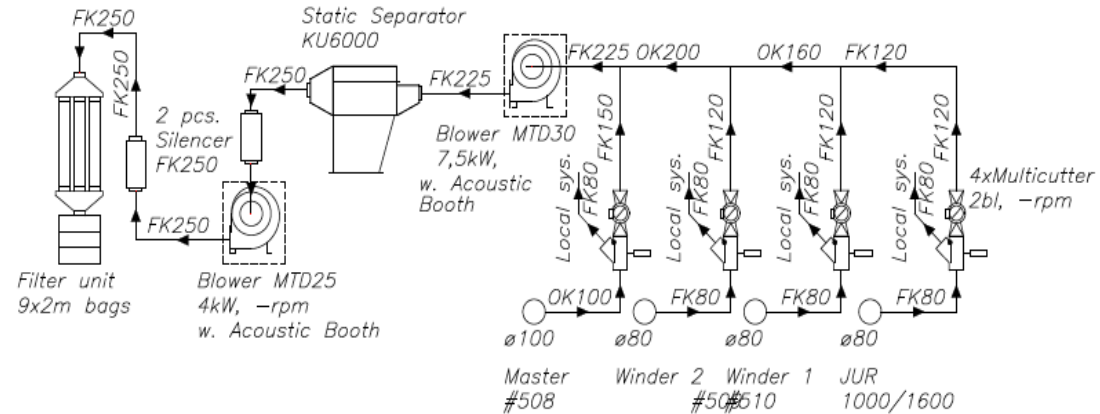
FK250

FK250

Static Separator
KU6000

FK250

FK225

FK225 OK200

OK160

FK120

2 pcs.
Silencer
FK250

Blower MTD30
7,5kW,
w. Acoustic
Booth

FK150

FK120

FK120

FK120

Local sys.
FK80

Local sys.
FK80

Local sys.
FK80

Local sys.
FK80

4xMulticutter
2bl, -rpm

FK250

Filter unit
9x2m bags

Blower MTD25
4kW, -rpm
w. Acoustic Booth

OK100

FK80

FK80

FK80

ø100

ø80

ø80

ø80

Master
#508

Winder 2
#50#510

Winder 1

JUR
1000/1600